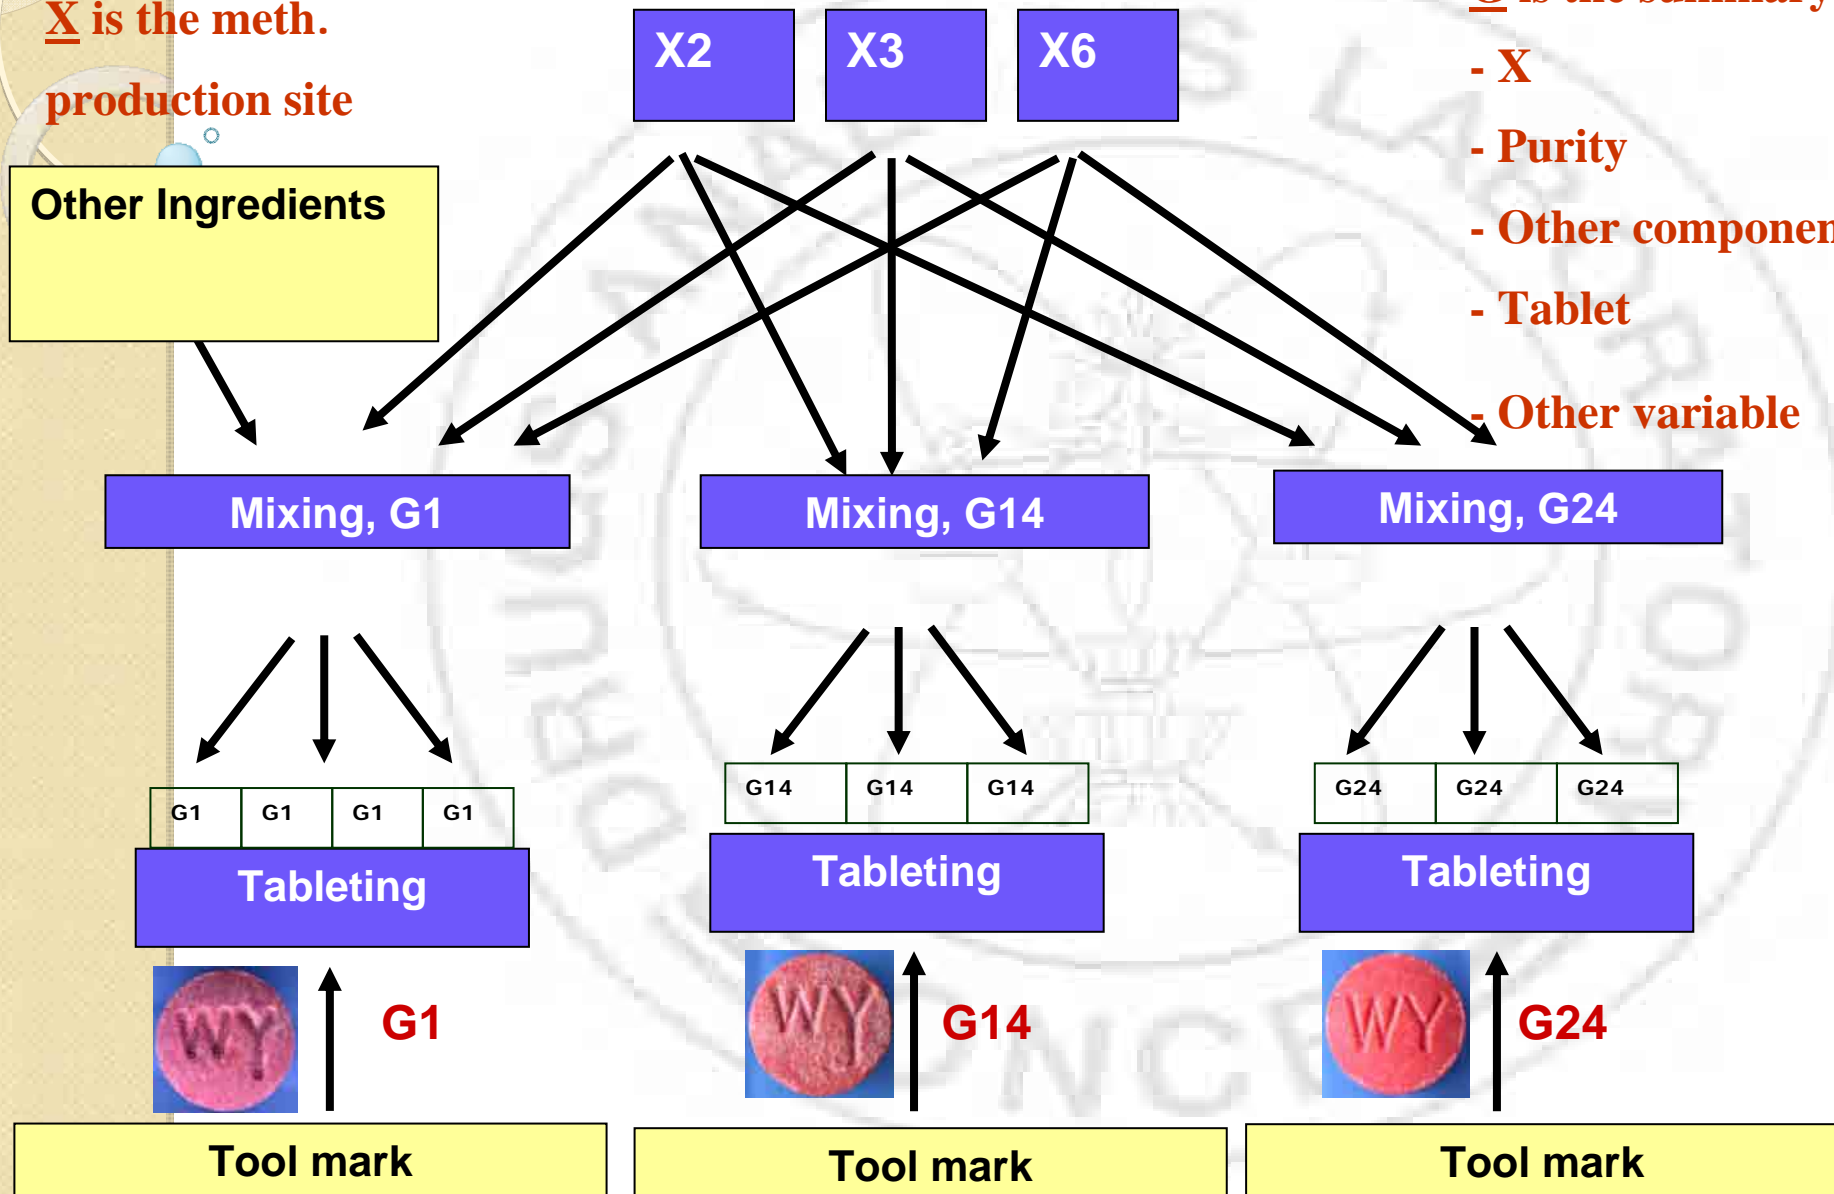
X is the meth. production site

X2 X3 X6

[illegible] is the summary

- X

- Purity

- Other componen

- Tablet

- Other variable

Other Ingredients

Mixing, G1

Mixing, G14

Mixing, G24

| G1 | G1 | G1 | G1 |
|---|---|---|---|

Tableting

| G14 | G14 | G14 |
|---|---|---|

Tableting

| G24 | G24 | G24 |
|---|---|---|

Tableting

WY

G1

WY

G14

WY

G24

Tool mark

Tool mark

Tool mark